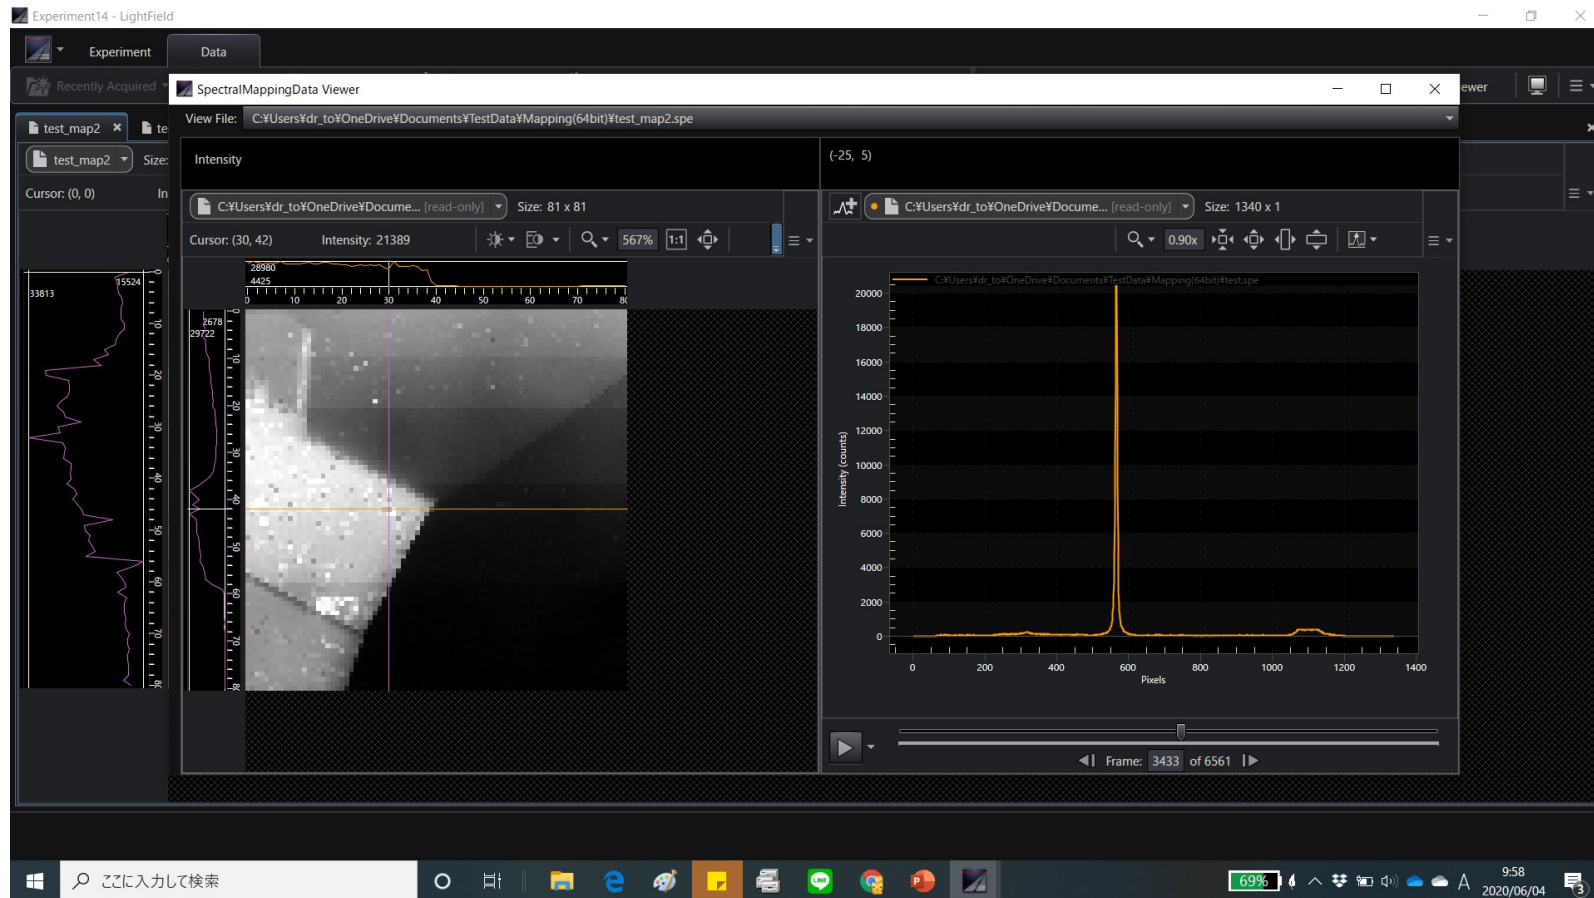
Experiment14 - LightField

Experiment
Data

Recently Acquired

SpectralMappingData Viewer

ewer

test_map2
te
test_map2
Size:
Cursor: (0, 0)
In

View File: C:¥Users¥dr_to¥OneDrive¥Documents¥TestData¥Mapping(64bit)¥test_map2.spe

Intensity

(-25, 5)

C:¥Users¥dr_to¥OneDrive¥Docume... [read-only]
Size: 81 x 81

C:¥Users¥dr_to¥OneDrive¥Docume... [read-only]
Size: 1340 x 1

Cursor: (30, 42)
Intensity: 21389
567%
1:1

0.90x

15524
33813
0
10
20
30
40
50
60
70
80

28980
4425
0
10
20
30
40
50
60
70
80

2678
29722
0
10
20
30
40
50
60
70
80

C:¥Users¥dr_to¥OneDrive¥Documents¥TestData¥Mapping(64bit)¥test.spe
20000
18000
16000
14000
12000
10000
8000
6000
4000
2000
0
Intensity (counts)
0
200
400
600
800
1000
1200
1400
Pixels

Frame: 3433 of 6561

ここに入力して検索

69%
A
9:58
2020/06/04
3